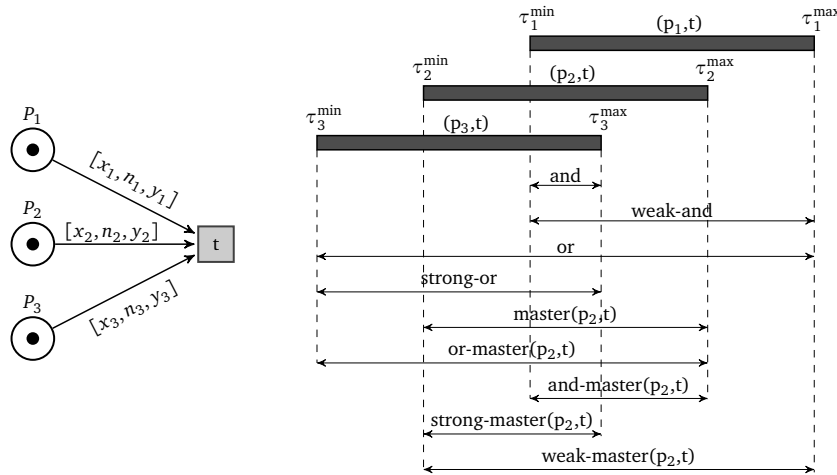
$P_1$

$[x_1, n_1, y_1]$

$P_2$

$[x_2, n_2, y_2]$

t

$P_3$

$[x_3, n_3, y_3]$

$\tau_1^{\min}$

$(p_1,t)$

$\tau_1^{\max}$

$\tau_2^{\min}$

$(p_2,t)$

$\tau_2^{\max}$

$\tau_3^{\min}$

$(p_3,t)$

$\tau_3^{\max}$

and

weak-and

or

strong-or

master$(p_2,t)$

or-master$(p_2,t)$

and-master$(p_2,t)$

strong-master$(p_2,t)$

weak-master$(p_2,t)$